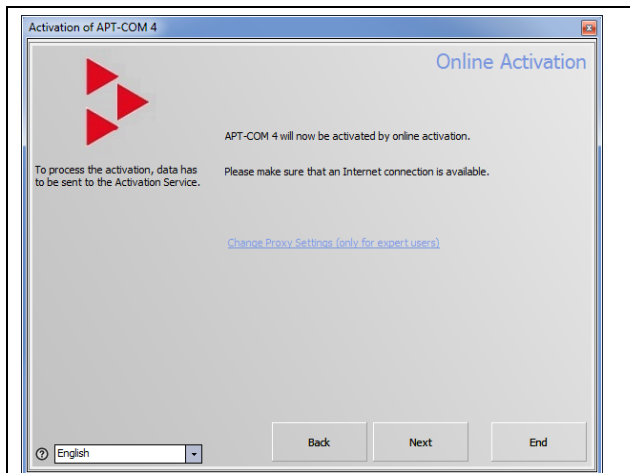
Activation of APT-COM 4

Online Activation

To process the activation, data has to be sent to the Activation Service.

APT-COM 4 will now be activated by online activation.

Please make sure that an Internet connection is available.

Change Proxy Settings (only for expert users)

English

Back

Next

End